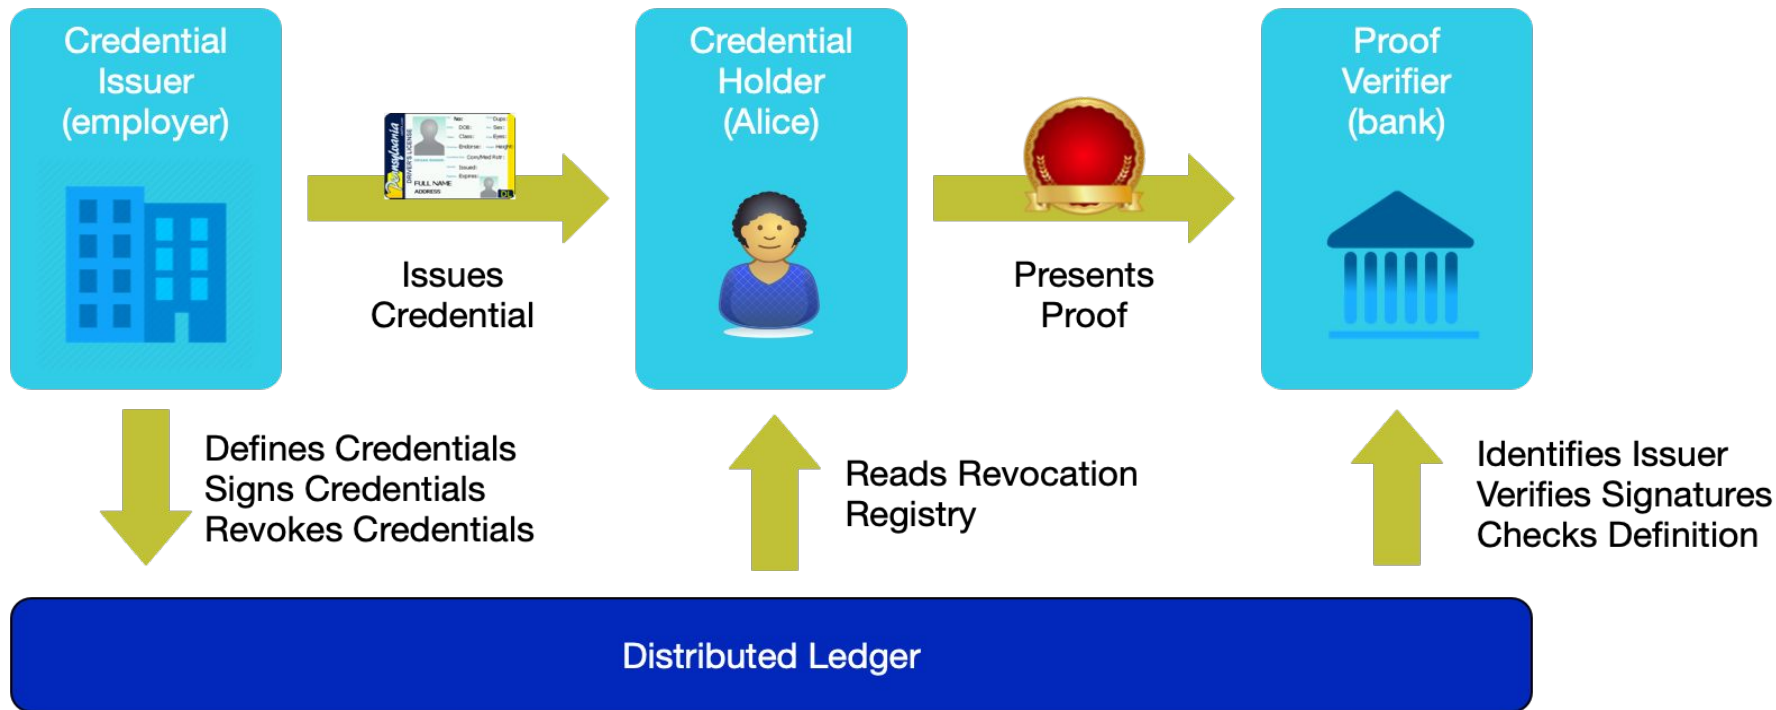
Credential Issuer (employer)

Pennsylvania
DRIVER'S LICENSE
FULL NAME
ADDRESS
DL

Issues Credential

Credential Holder (Alice)

Presents Proof

Proof Verifier (bank)

Defines Credentials
Signs Credentials
Revokes Credentials

Reads Revocation Registry

Identifies Issuer
Verifies Signatures
Checks Definition

Distributed Ledger